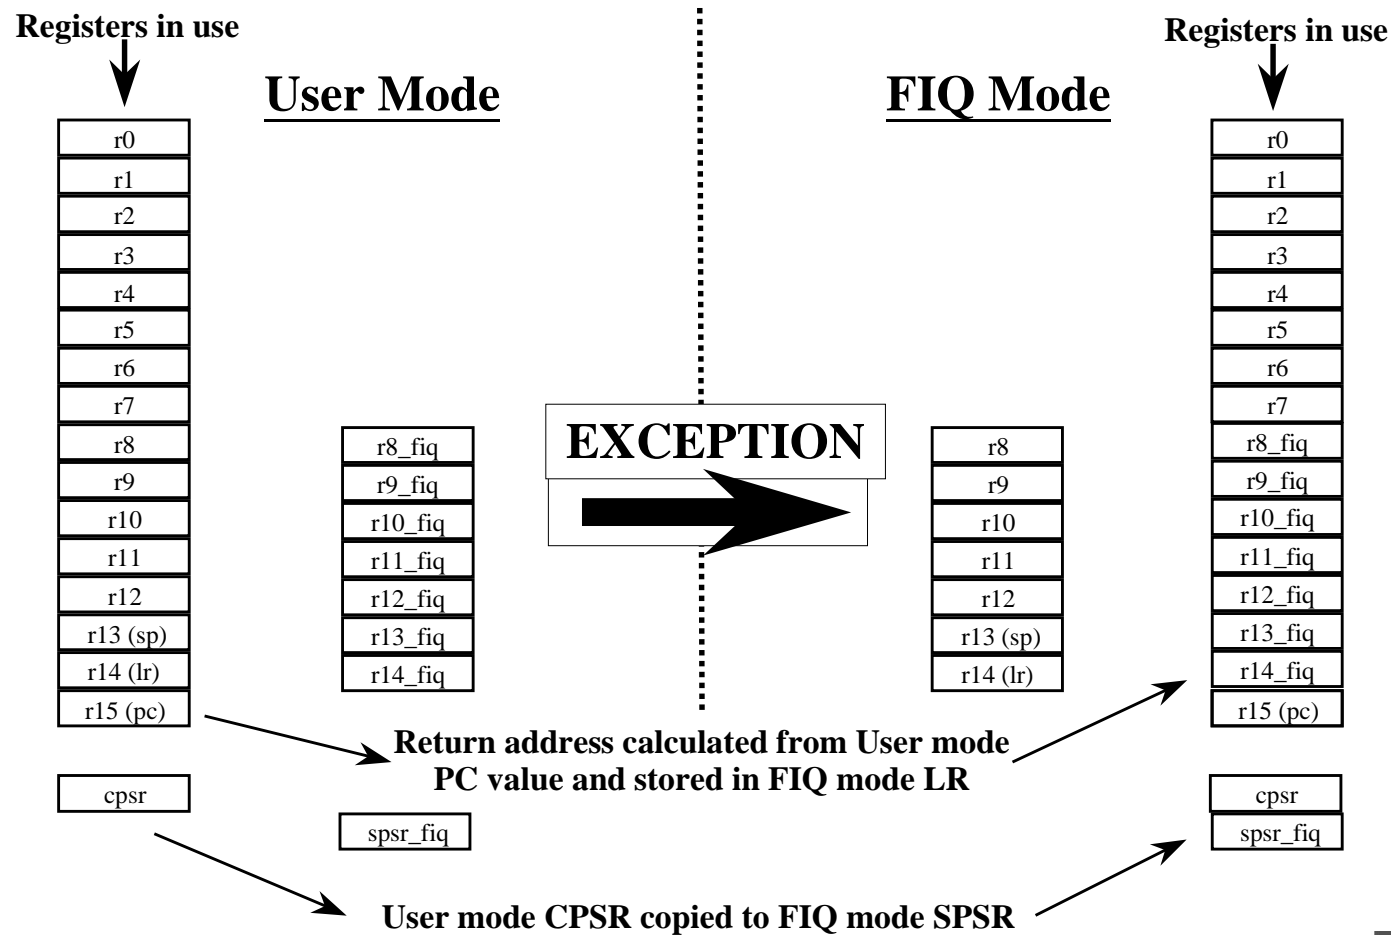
Registers in use

User Mode

r0
r1
r2
r3
r4
r5
r6
r7
r8
r9
r10
r11
r12
r13 (sp)
r14 (lr)
r15 (pc)

cpsr

r8_fiq
r9_fiq
r10_fiq
r11_fiq
r12_fiq
r13_fiq
r14_fiq

spsr_fiq

EXCEPTION

FIQ Mode

r8
r9
r10
r11
r12
r13 (sp)
r14 (lr)

Registers in use

r0
r1
r2
r3
r4
r5
r6
r7
r8_fiq
r9_fiq
r10_fiq
r11_fiq
r12_fiq
r13_fiq
r14_fiq
r15 (pc)

cpsr
spsr_fiq

Return address calculated from User mode PC value and stored in FIQ mode LR

User mode CPSR copied to FIQ mode SPSR